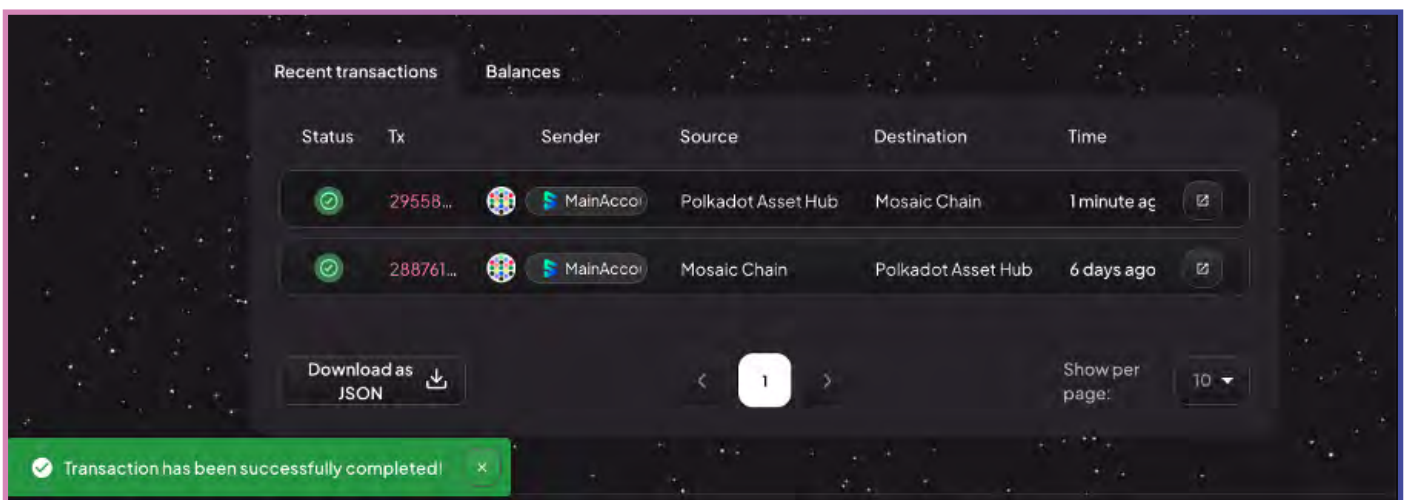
Recent transactions Balances

| Status | Tx | Sender | Source | Destination | Time | |
|---|---|---|---|---|---|---|
| | 29558... | MainAcco | Polkadot Asset Hub | Mosaic Chain | 1 minute ag | |
| | 288761... | MainAcco | Mosaic Chain | Polkadot Asset Hub | 6 days ago | |

Download as JSON

< 1 >

Show per page: 10

Transaction has been successfully completed! ×